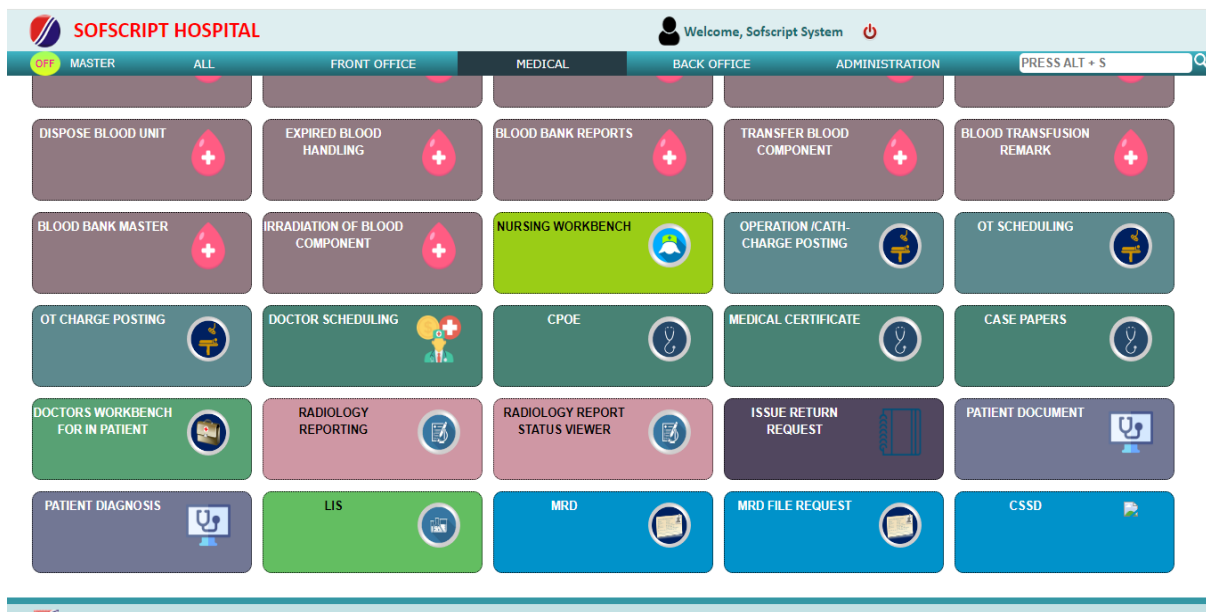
SOFSCRIPT HOSPITAL

Welcome, Sofscript System

OFF MASTER ALL FRONT OFFICE MEDICAL BACK OFFICE ADMINISTRATION PRESS ALT + S

DISPOSE BLOOD UNIT

EXPIRED BLOOD HANDLING

BLOOD BANK REPORTS

TRANSFER BLOOD COMPONENT

BLOOD TRANSFUSION REMARK

BLOOD BANK MASTER

IRRADIATION OF BLOOD COMPONENT

NURSING WORKBENCH

OPERATION /CATH-CHARGE POSTING

OT SCHEDULING

OT CHARGE POSTING

DOCTOR SCHEDULING

CPOE

MEDICAL CERTIFICATE

CASE PAPERS

DOCTORS WORKBENCH FOR IN PATIENT

RADIOLOGY REPORTING

RADIOLOGY REPORT STATUS VIEWER

ISSUE RETURN REQUEST

PATIENT DOCUMENT

PATIENT DIAGNOSIS

LIS

MRD

MRD FILE REQUEST

CSSD